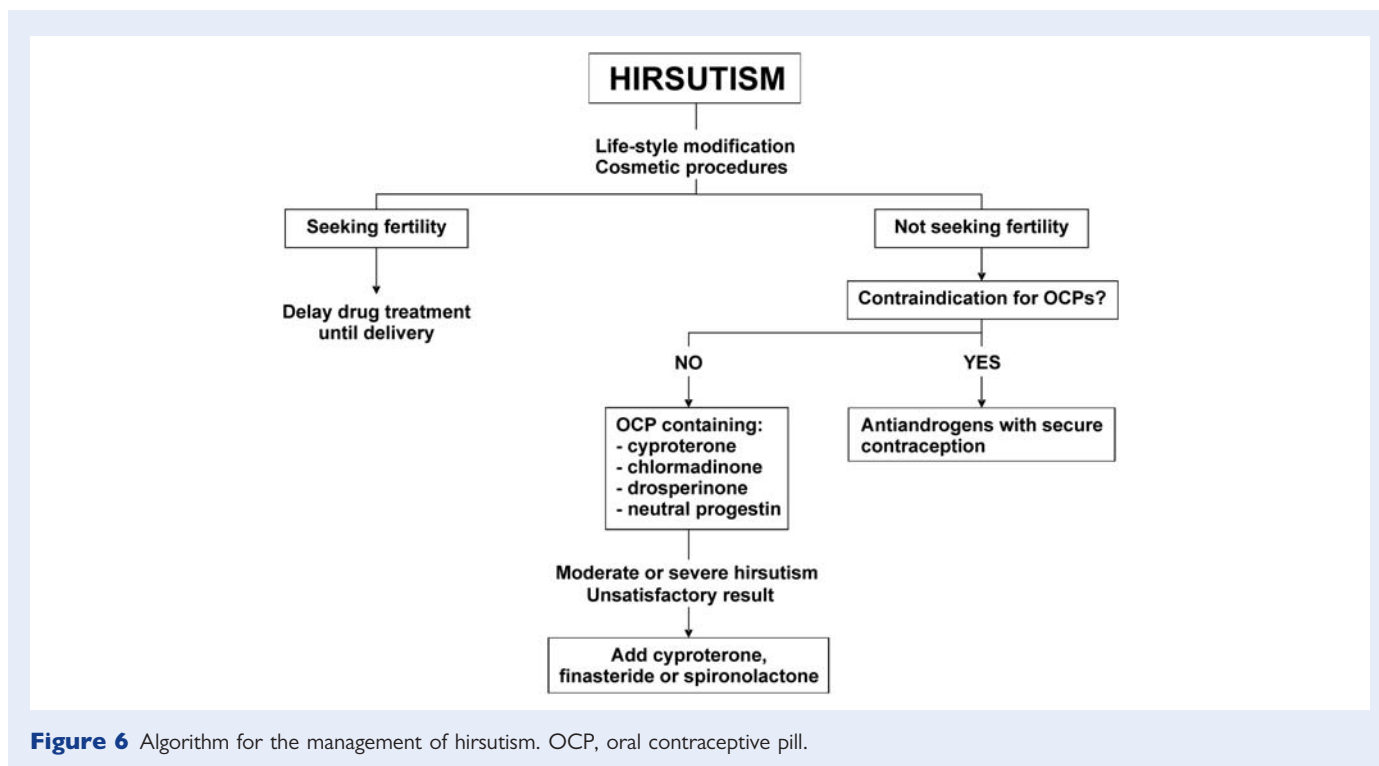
HIRSUTISM

Life-style modification
Cosmetic procedures

Seeking fertility

Delay drug treatment until delivery

Not seeking fertility

Contraindication for OCPs?

NO

YES

OCP containing:
- cyproterone
- chlormadinone
- drosperinone
- neutral progestin

Antiandrogens with secure contraception

Moderate or severe hirsutism
Unsatisfactory result

Add cyproterone, finasteride or spironolactone

Figure 6 Algorithm for the management of hirsutism. OCP, oral contraceptive pill.